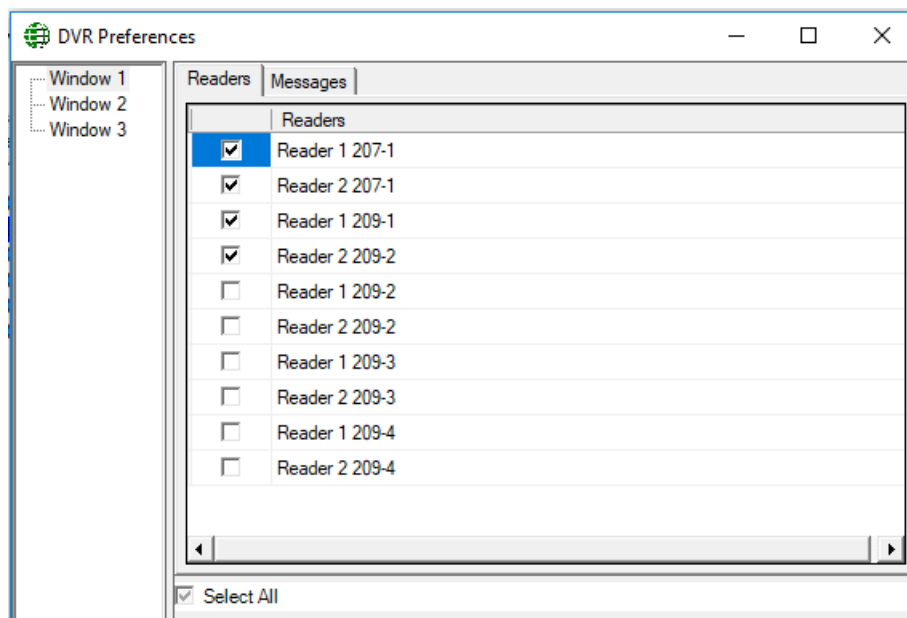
DVR Preferences

Window 1
Window 2
Window 3

Readers | Messages

|  | Readers |
|---|---|
| ☑ | Reader 1 207-1 |
| ☑ | Reader 2 207-1 |
| ☑ | Reader 1 209-1 |
| ☑ | Reader 2 209-2 |
| ☐ | Reader 1 209-2 |
| ☐ | Reader 2 209-2 |
| ☐ | Reader 1 209-3 |
| ☐ | Reader 2 209-3 |
| ☐ | Reader 1 209-4 |
| ☐ | Reader 2 209-4 |

Select All